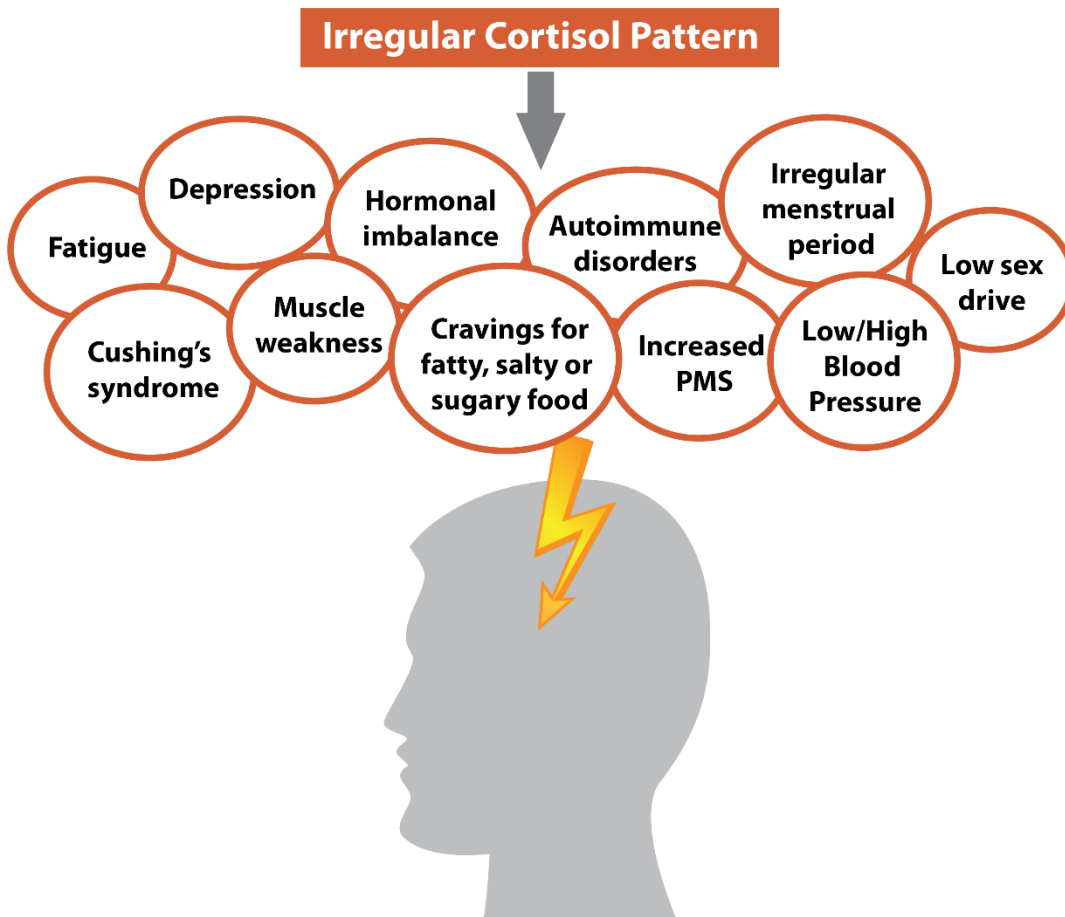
Irregular Cortisol Pattern

Depression

Fatigue

Hormonal imbalance

Autoimmune disorders

Irregular menstrual period

Low sex drive

Cushing's syndrome

Muscle weakness

Cravings for fatty, salty or sugary food

Increased PMS

Low/High Blood Pressure